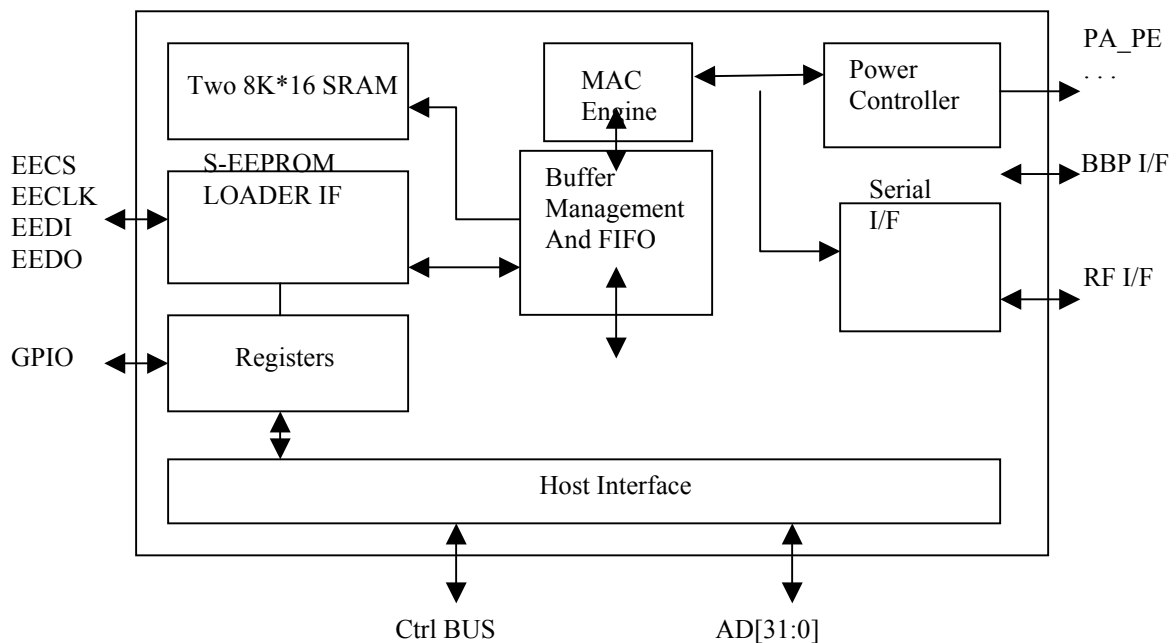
Two 8K*16 SRAM

MAC Engine

Power Controller

PA_PE
. . .

EECS
EECLK
EEDI
EEDO

S-EEPROM LOADER IF

Buffer Management And FIFO

BBP I/F

Serial I/F

RF I/F

GPIO

Registers

Host Interface

Ctrl BUS

AD[31:0]